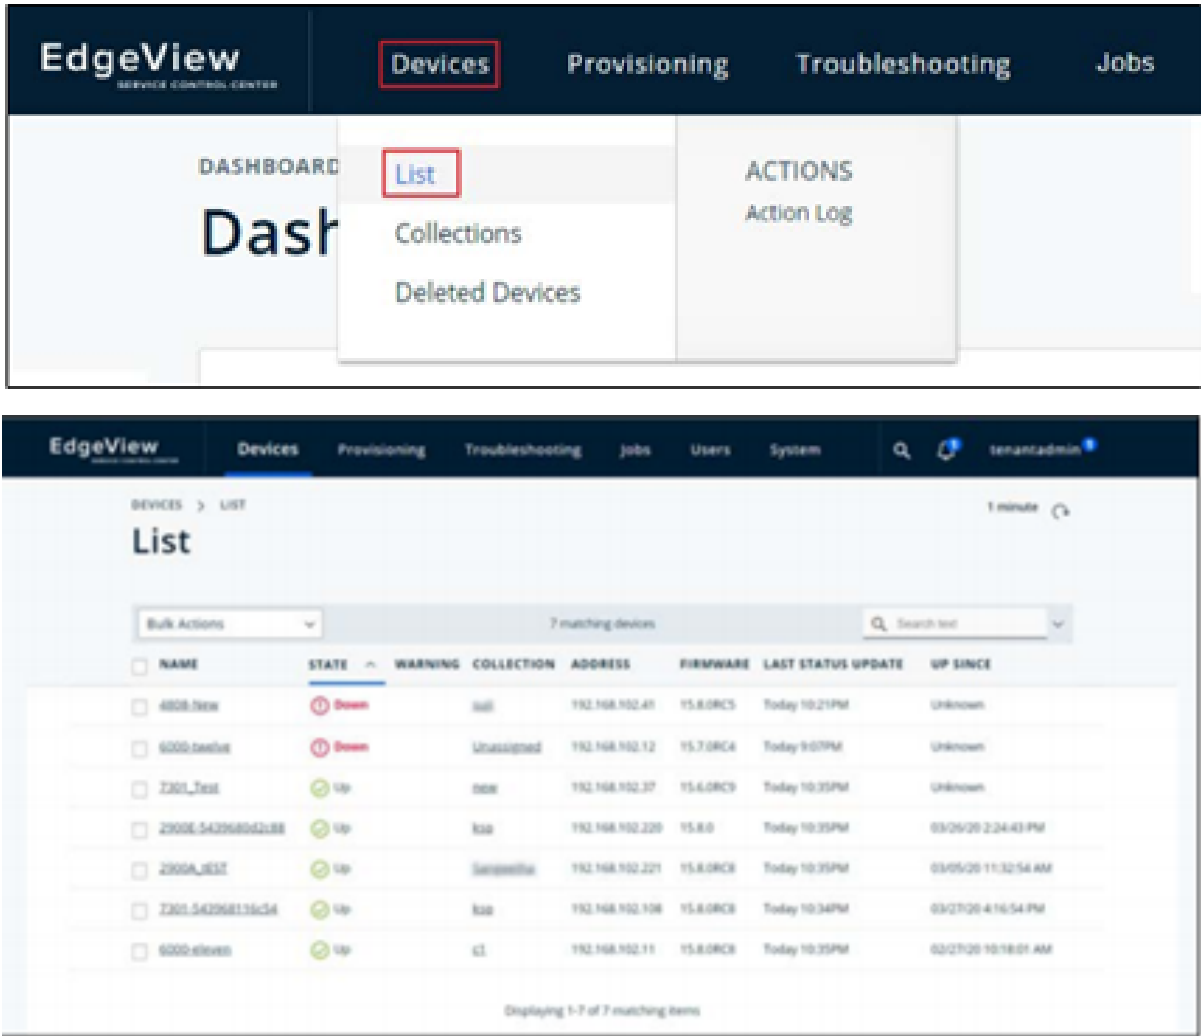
EdgeView
SERVICE CONTROL CENTER

Devices Provisioning Troubleshooting Jobs

DASHBOARD
Dash

List
Collections
Deleted Devices

ACTIONS
Action Log

EdgeView
SERVICE CONTROL CENTER

Devices Provisioning Troubleshooting Jobs Users System tenantadmin

DEVICES > LIST
List

1 minute

Bulk Actions 7 matching devices Search text

| NAME | STATE | WARNING | COLLECTION | ADDRESS | FIRMWARE | LAST STATUS UPDATE | UP SINCE |
|---|---|---|---|---|---|---|---|
| 4808-New | Down | | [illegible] | 192.168.102.41 | 15.8.0RC5 | Today 10:21PM | Unknown |
| 6000-twelve | Down | | Unassigned | 192.168.102.12 | 15.7.0RC4 | Today 9:07PM | Unknown |
| 7301_Test | Up | | new | 192.168.102.37 | 15.6.0RC9 | Today 10:35PM | Unknown |
| 2900E-5420680d2c88 | Up | | ksp | 192.168.102.220 | 15.8.0 | Today 10:35PM | 03/26/20 2:24:43 PM |
| 2900A_TEST | Up | | Sangeetha | 192.168.102.221 | 15.8.0RC8 | Today 10:35PM | 03/05/20 11:32:54 AM |
| 7301-542068116c54 | Up | | ksp | 192.168.102.108 | 15.8.0RC8 | Today 10:34PM | 03/27/20 4:16:54 PM |
| 6000-eleven | Up | | c1 | 192.168.102.11 | 15.8.0RC8 | Today 10:35PM | 02/27/20 10:18:01 AM |

Displaying 1-7 of 7 matching items